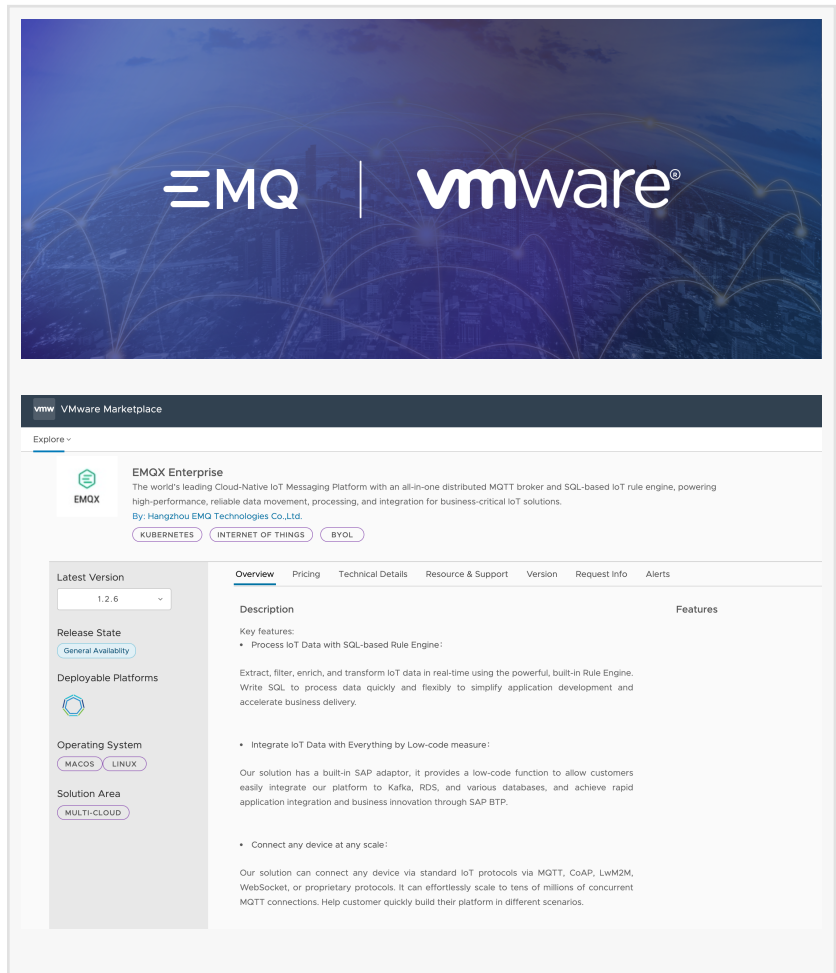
EMQ | vmware®

vmw VMware Marketplace

Explore

EMQX

EMQX Enterprise

The world's leading Cloud-Native IoT Messaging Platform with an all-in-one distributed MQTT broker and SQL-based IoT rule engine, powering high-performance, reliable data movement, processing, and integration for business-critical IoT solutions.

By: Hangzhou EMQ Technologies Co.,Ltd.

KUBERNETES INTERNET OF THINGS BYOL

Latest Version

1.2.6

Release State

General Availability

Deployable Platforms

Operating System

MACOS LINUX

Solution Area

MULTI-CLOUD

Overview Pricing Technical Details Resource & Support Version Request Info Alerts

Description

Features

Key features:

• Process IoT Data with SQL-based Rule Engine:

Extract, filter, enrich, and transform IoT data in real-time using the powerful, built-in Rule Engine. Write SQL to process data quickly and flexibly to simplify application development and accelerate business delivery.

• Integrate IoT Data with Everything by Low-code measure:

Our solution has a built-in SAP adaptor, it provides a low-code function to allow customers easily integrate our platform to Kafka, RDS, and various databases, and achieve rapid application integration and business innovation through SAP BTP.

• Connect any device at any scale:

Our solution can connect any device via standard IoT protocols via MQTT, CoAP, LwM2M, WebSocket, or proprietary protocols. It can effortlessly scale to tens of millions of concurrent MQTT connections. Help customer quickly build their platform in different scenarios.